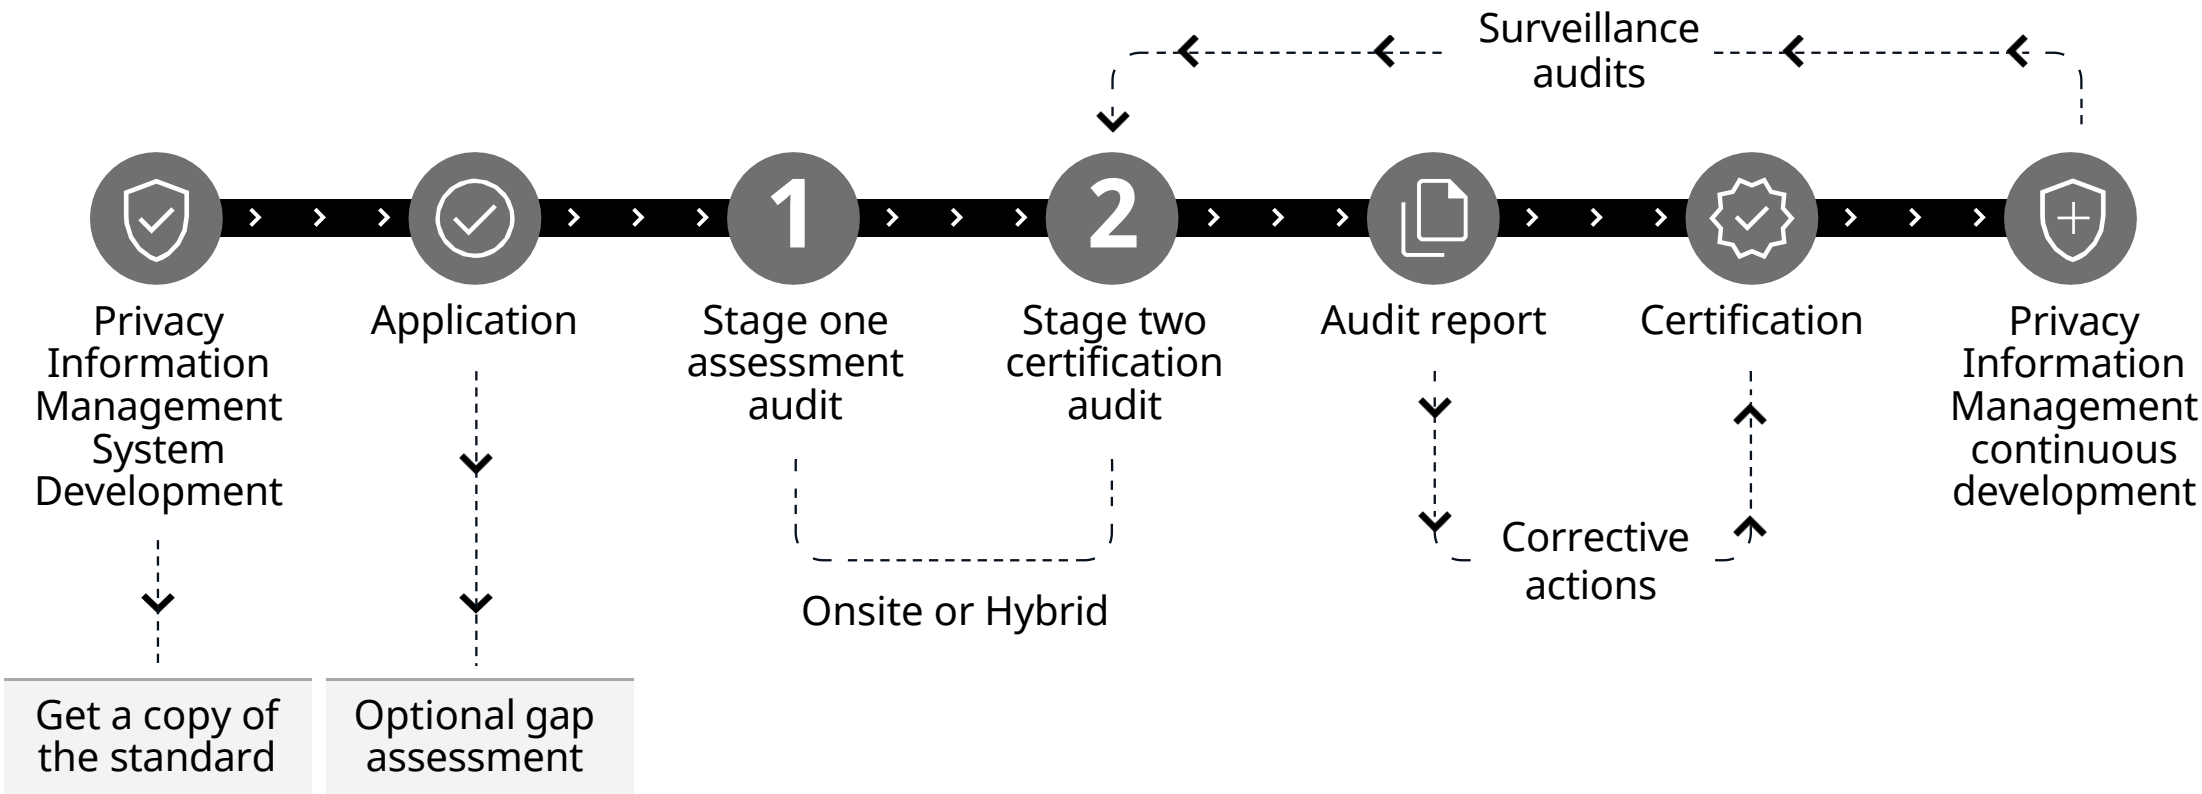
Surveillance audits

1

2

Privacy Information Management System Development

Application

Stage one assessment audit

Stage two certification audit

Audit report

Certification

Privacy Information Management continuous development

Corrective actions

Onsite or Hybrid

Get a copy of the standard

Optional gap assessment